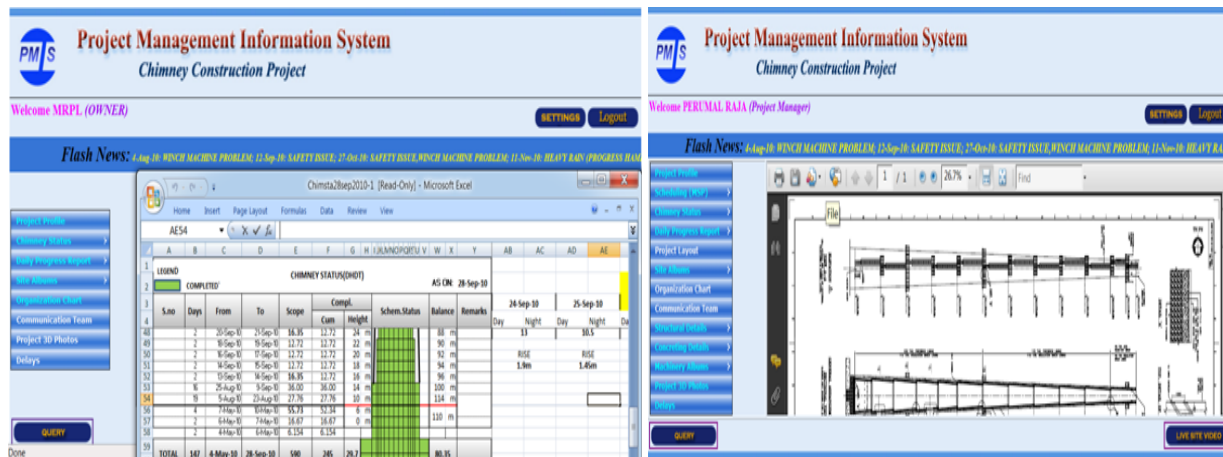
PMIS

Project Management Information System

Chimney Construction Project

Welcome MRPL (OWNER)

SETTINGS Logout

Flash News: 4-Aug-10: WINCH MACHINE PROBLEM; 12-Sep-10: SAFETY ISSUE; 27-Oct-10: SAFETY ISSUE,WINCH MACHINE PROBLEM; 11-Nov-10: HEAVY RAIN (PROGRESS HAM

Project Profile
Chimney Status
Daily Progress Report
Site Albums
Organization Chart
Communication Team
Project 3D Photos
Delays

QUERY

Done

Chimsta28sep2010-1 [Read-Only] - Microsoft Excel

Home Insert Page Layout Formulas Data Review View

AE54

LEGEND

COMPLETED

CHIMNEY STATUS(DHDT)

AS ON: 28-Sep-10

| S.no | Days | From | To | Scope | Compl. Cum | Compl. Height | Schem.Status | Balance | Remarks |
|---|---|---|---|---|---|---|---|---|---|
| 48 | 2 | 20-Sep-10 | 21-Sep-10 | 16.35 | 12.72 | 24 m | | 88 m | |
| 49 | 2 | 18-Sep-10 | 19-Sep-10 | 12.72 | 12.72 | 22 m | | 90 m | |
| 50 | 2 | 16-Sep-10 | 17-Sep-10 | 12.72 | 12.72 | 20 m | | 92 m | |
| 51 | 2 | 14-Sep-10 | 15-Sep-10 | 12.72 | 12.72 | 18 m | | 94 m | |
| 52 | 2 | 13-Sep-10 | 14-Sep-10 | 16.35 | 12.72 | 16 m | | 96 m | |
| 53 | 16 | 25-Aug-10 | 9-Sep-10 | 36.00 | 36.00 | 14 m | | 100 m | |
| 54 | 19 | 5-Aug-10 | 23-Aug-10 | 27.76 | 27.76 | 10 m | | 114 m | |
| 56 | 4 | 7-May-10 | 10-May-10 | 55.73 | 52.34 | 6 m | | 110 m | |
| 57 | 2 | 6-May-10 | 7-May-10 | 16.67 | 16.67 | 0 m | | | |
| 58 | 2 | 4-May-10 | 6-May-10 | 6.154 | 6.154 | | | | |
| TOTAL | 147 | 4-May-10 | 28-Sep-10 | 590 | 245 | 29.7 | | 80.35 | |

24-Sep-10 25-Sep-10
Day Night Day Night Da
13 10.5
RISE RISE
1.9m 1.45m

PMIS

Project Management Information System

Chimney Construction Project

Welcome PERUMAL RAJA (Project Manager)

SETTINGS Logou

Flash News: 4-Aug-10: WINCH MACHINE PROBLEM; 12-Sep-10: SAFETY ISSUE; 27-Oct-10: SAFETY ISSUE,WINCH MACHINE PROBLEM; 11-Nov-10: HEAVY RAIN

Project Profile
Scheduling (MSP)
Chimney Status
Daily Progress Report
Project Layout
Site Albums
Organization Chart
Communication Team
Structural Details
Concreting Details
Machinery Albums
Project 3D Photos
Delays

1 / 1 267% Find

File

QUERY

LIVE SITE VIDEO